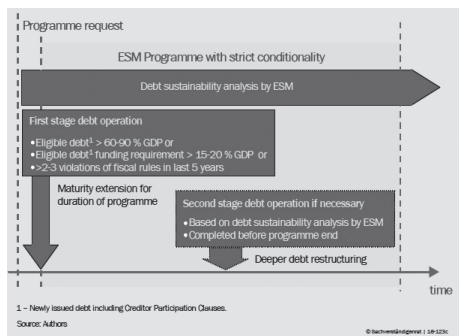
Programme request

ESM Programme with strict conditionality

Debt sustainability analysis by ESM

First stage debt operation

• Eligible debt$^1$ > 60-90 % GDP or
• Eligible debt$^1$ funding requirement > 15-20 % GDP or
• >2-3 violations of fiscal rules in last 5 years

Maturity extension for duration of programme

Second stage debt operation if necessary

• Based on debt sustainability analysis by ESM
• Completed before programme end

Deeper debt restructuring

time

1 – Newly issued debt including Creditor Participation Clauses.

Source: Authors

© Sachverständigenrat | 16-123c